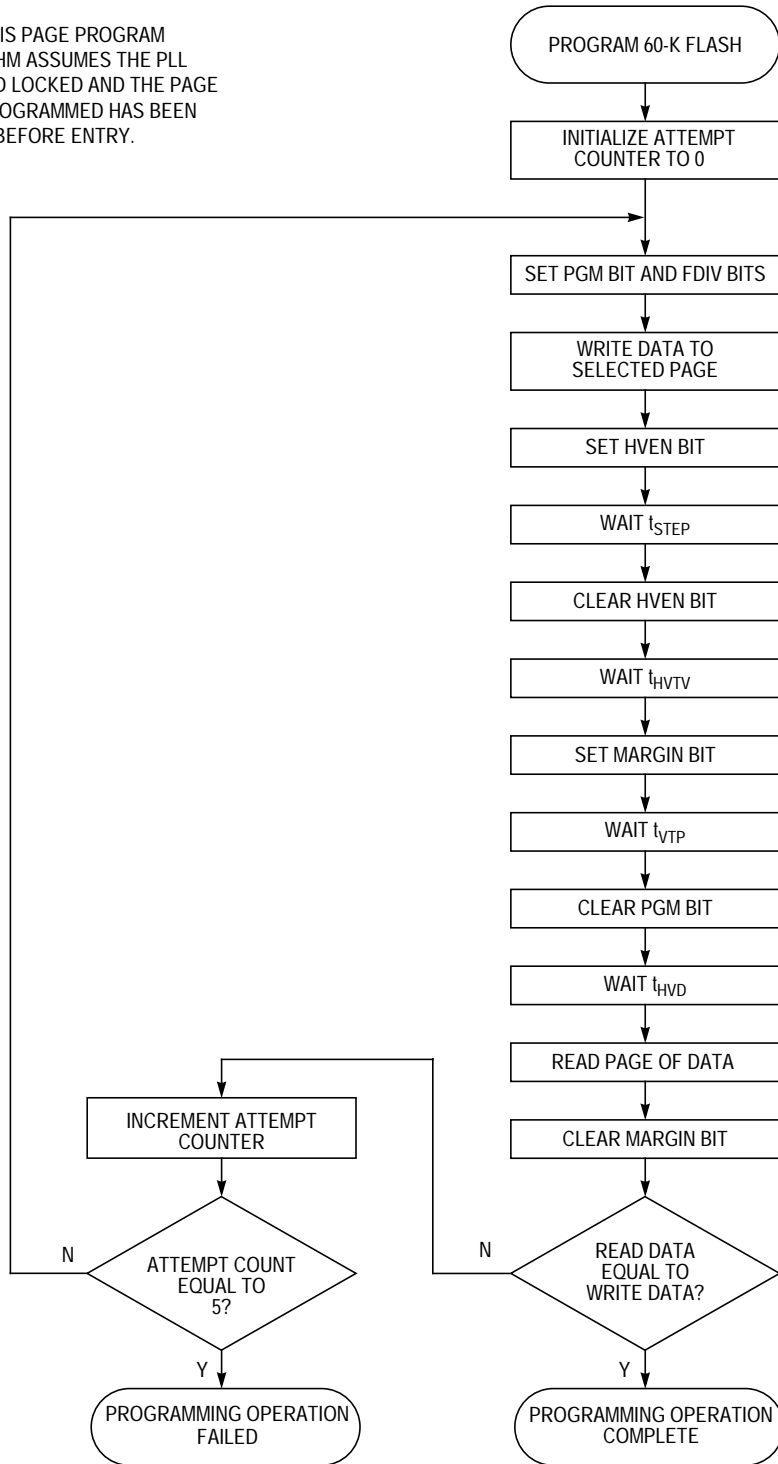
IS PAGE PROGRAM
HM ASSUMES THE PLL
D LOCKED AND THE PAGE
OGRAMMED HAS BEEN
BEFORE ENTRY.

PROGRAM 60-K FLASH

INITIALIZE ATTEMPT COUNTER TO 0

SET PGM BIT AND FDIV BITS

WRITE DATA TO SELECTED PAGE

SET HVEN BIT

WAIT $t_{STEP}$

CLEAR HVEN BIT

WAIT $t_{HVTV}$

SET MARGIN BIT

WAIT $t_{VTP}$

CLEAR PGM BIT

WAIT $t_{HVD}$

READ PAGE OF DATA

CLEAR MARGIN BIT

READ DATA EQUAL TO WRITE DATA?

N

Y

PROGRAMMING OPERATION COMPLETE

INCREMENT ATTEMPT COUNTER

ATTEMPT COUNT EQUAL TO 5?

N

Y

PROGRAMMING OPERATION FAILED